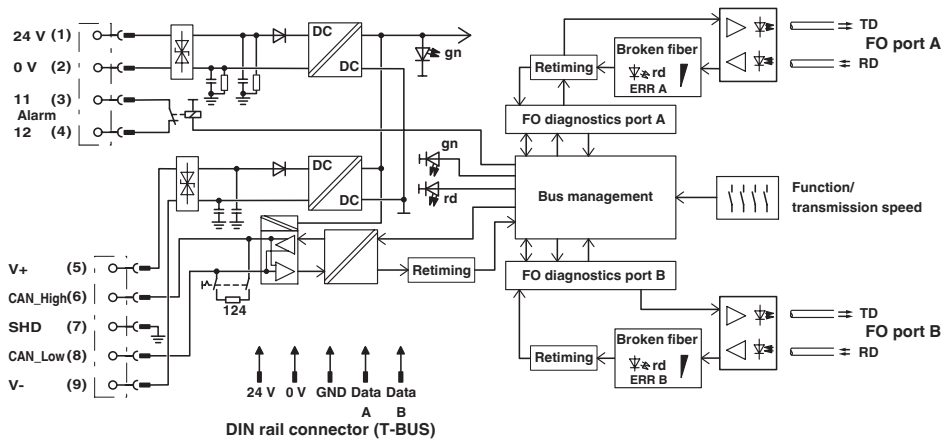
24 V (1)
0 V (2)
11 (3)
Alarm
12 (4)
DC
DC
gn
DC
DC
gn
rd
V+ (5)
CAN_High(6)
SHD (7)
CAN_Low (8)
V- (9)
124
Retiming
24 V 0 V GND Data A Data B
DIN rail connector (T-BUS)
Retiming
Broken fiber
rd
ERR A
TD
FO port A
RD
FO diagnostics port A
Bus management
Function/ transmission speed
FO diagnostics port B
TD
FO port B
RD
Retiming
Broken fiber
rd
ERR B